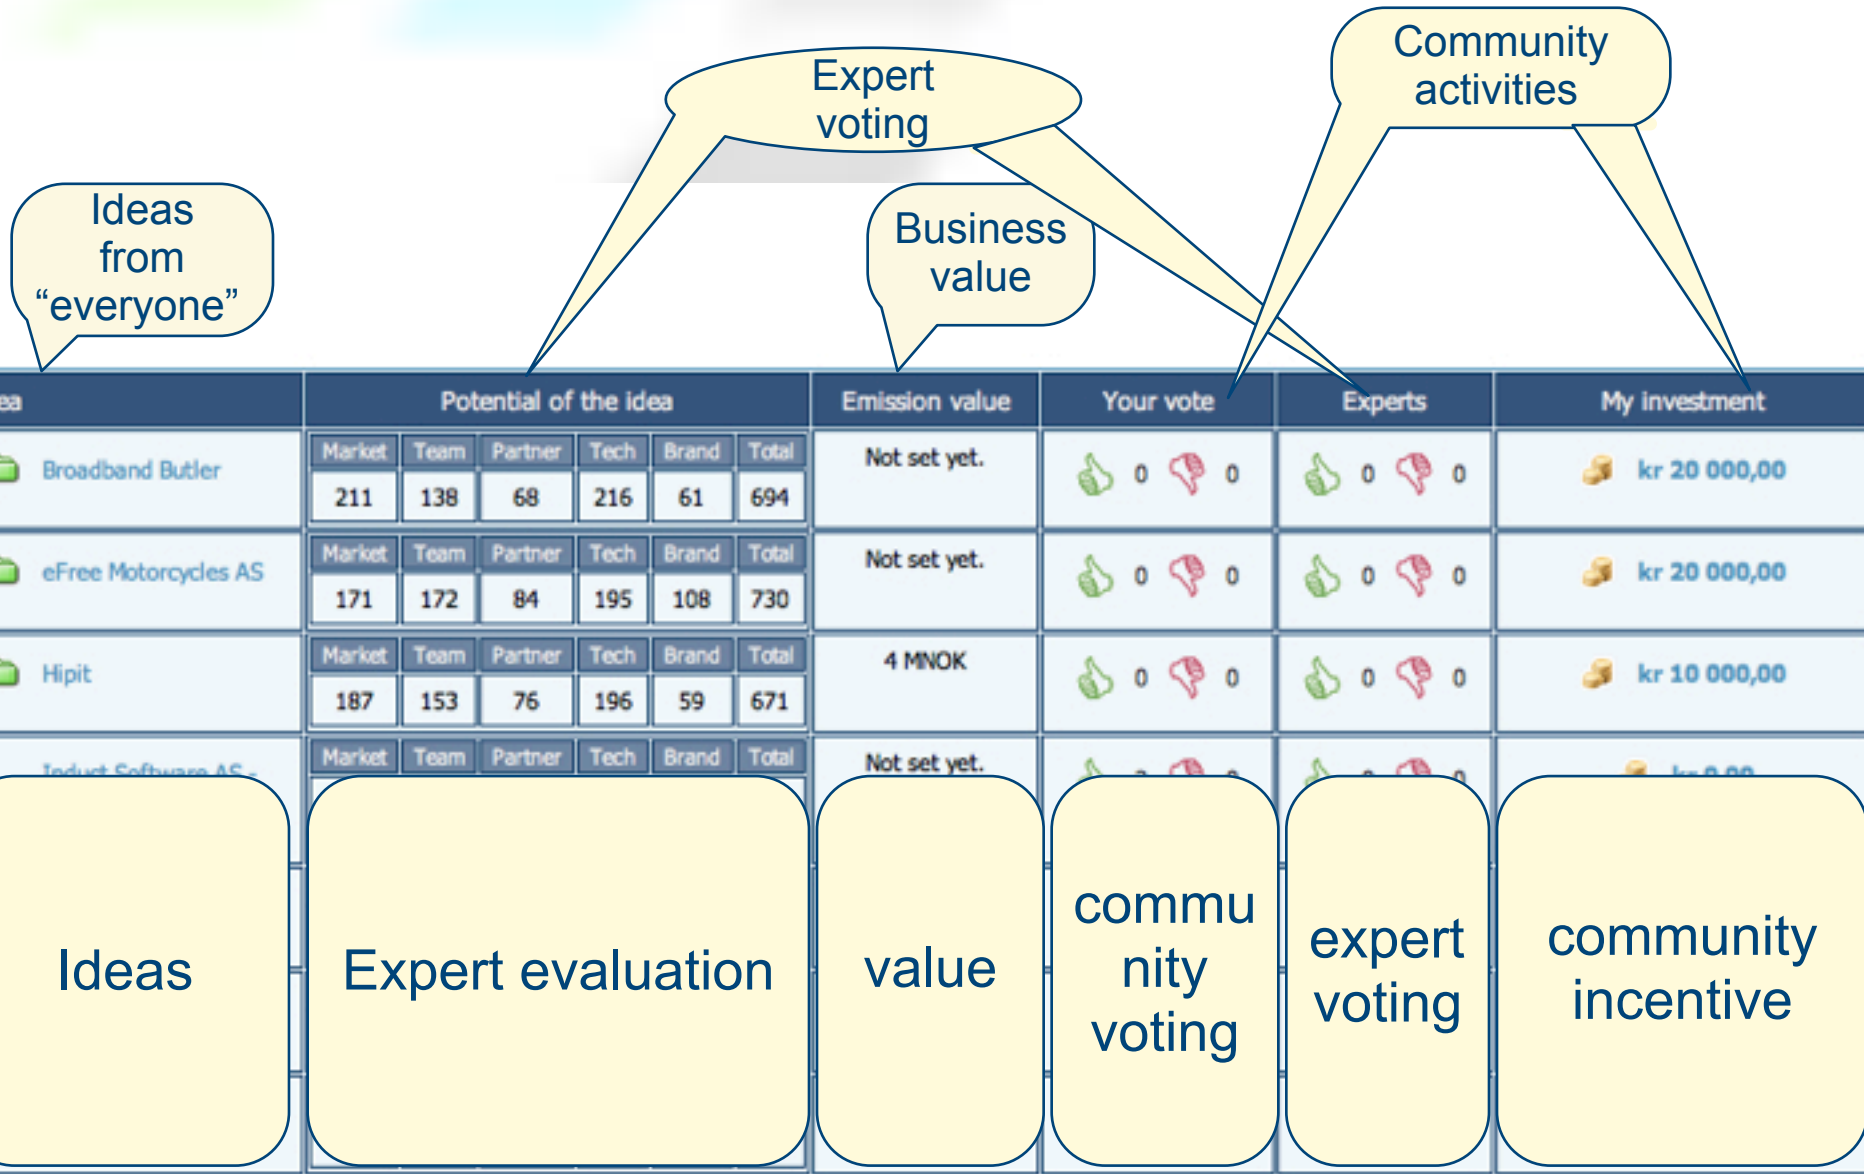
Ideas from "everyone"

Expert voting

Business value

Community activities

| ea | Potential of the idea | Emission value | Your vote | Experts | My investment |
|---|---|---|---|---|---|
| Broadband Butler | Market 211, Team 138, Partner 68, Tech 216, Brand 61, Total 694 | Not set yet. | 0 0 | 0 0 | kr 20 000,00 |
| eFree Motorcycles AS | Market 171, Team 172, Partner 84, Tech 195, Brand 108, Total 730 | Not set yet. | 0 0 | 0 0 | kr 20 000,00 |
| Hipit | Market 187, Team 153, Partner 76, Tech 196, Brand 59, Total 671 | 4 MNOK | 0 0 | 0 0 | kr 10 000,00 |
| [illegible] | Market, Team, Partner, Tech, Brand, Total | Not set yet. | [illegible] | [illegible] | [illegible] |

Ideas

Expert evaluation

value

community voting

expert voting

community incentive